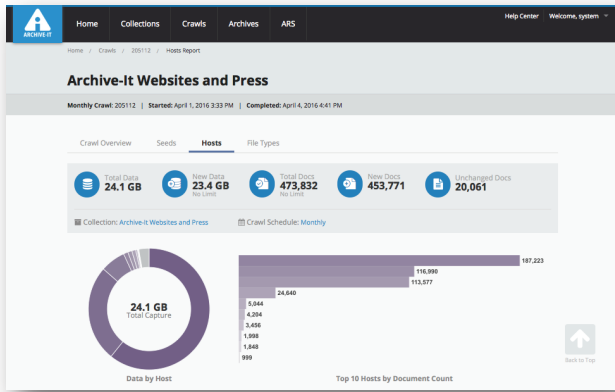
ARCHIVE-IT

Home | Collections | Crawls | Archives | ARS

Help Center | Welcome, system

Home / Crawls / 205112 / Hosts Report

Archive-It Websites and Press

Monthly Crawl: 205112 | Started: April 1, 2016 3:33 PM | Completed: April 4, 2016 4:41 PM

Crawl Overview | Seeds | Hosts | File Types

Total Data 24.1 GB

New Data 23.4 GB No Limit

Total Docs 473,832 No Limit

New Docs 453,771

Unchanged Docs 20,061

Collection: Archive-It Websites and Press

Crawl Schedule: Monthly

24.1 GB Total Capture

Data by Host

187,223
116,990
113,577
24,640
5,044
4,204
3,456
1,998
1,848
999

Top 10 Hosts by Document Count

Back to Top